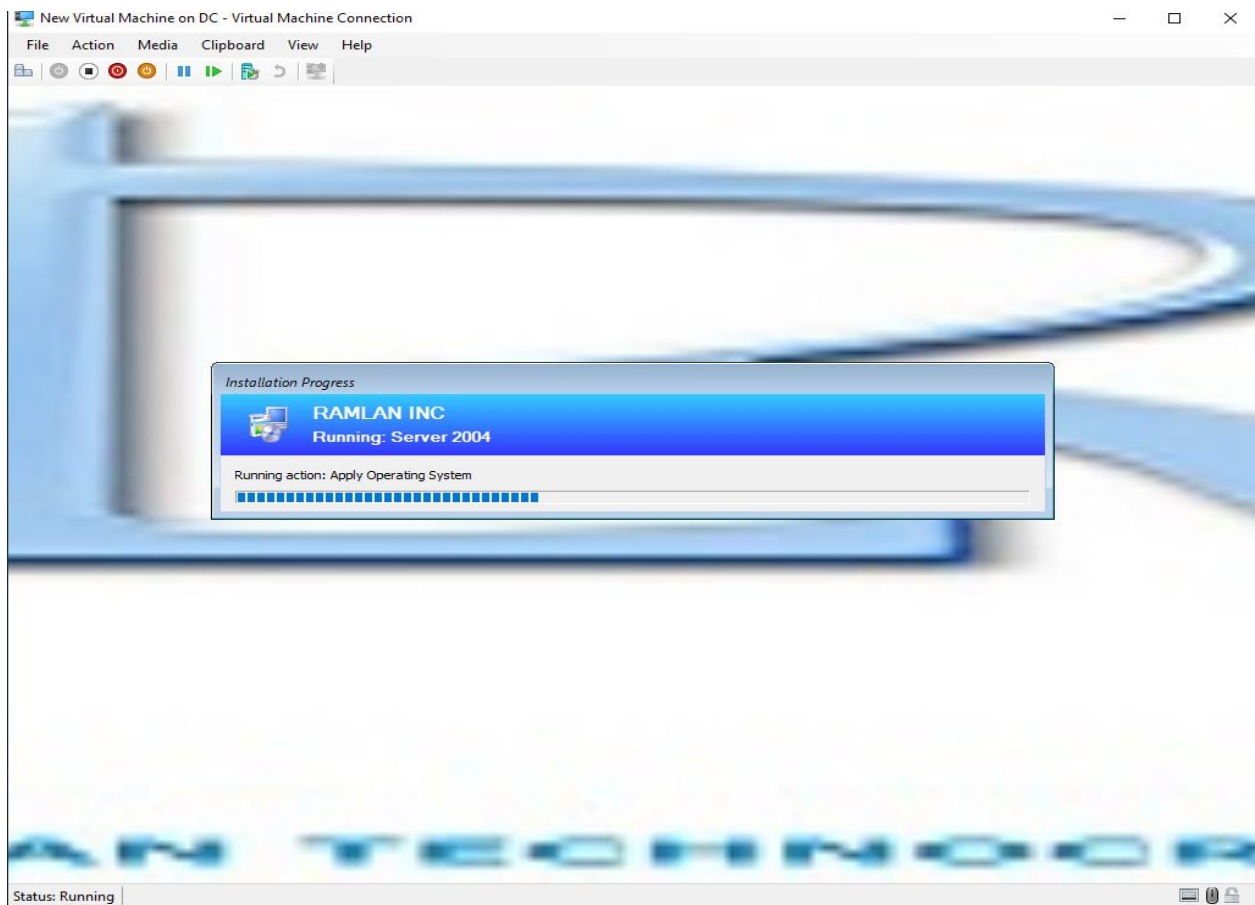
New Virtual Machine on DC - Virtual Machine Connection

File Action Media Clipboard View Help

Installation Progress

RAMLAN INC
Running: Server 2004

Running action: Apply Operating System

Status: Running